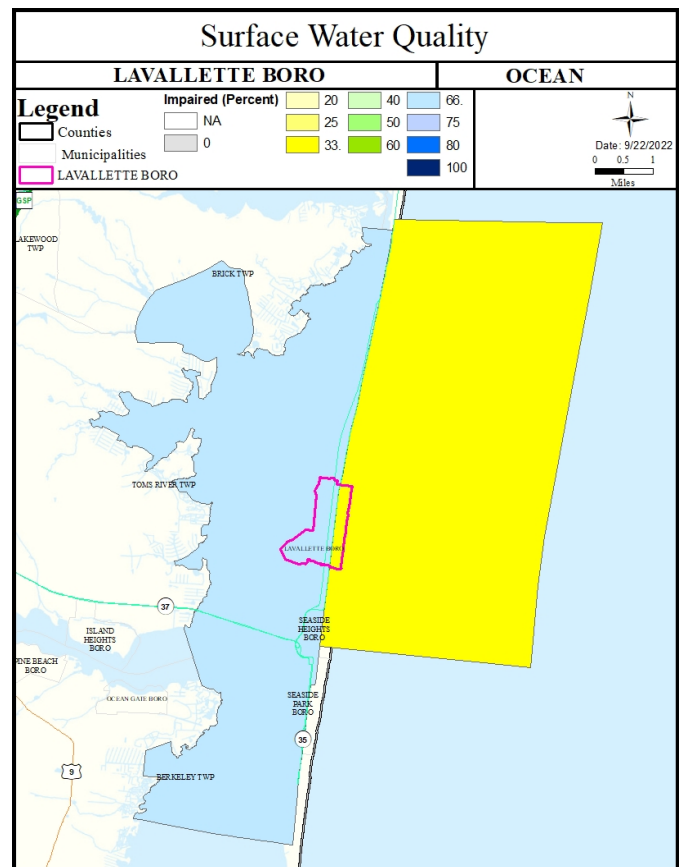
Surface Water Quality

LAVALLETTE BORO

OCEAN

Legend

Counties

Municipalities

LAVALLETTE BORO

Impaired (Percent)

NA

0

20

25

33.

40

50

60

66.

75

80

100

N

Date: 9/22/2022

0 0.5 1

Miles

GSP

LAKEWOOD TWP

BRICK TWP

TOMS RIVER TWP

LAVALLETTE BORO

37

ISLAND HEIGHTS BORO

SEASIDE HEIGHTS BORO

PINE BEACH BORO

OCEAN GATE BORO

SEASIDE PARK BORO

35

9

BERKELEY TWP